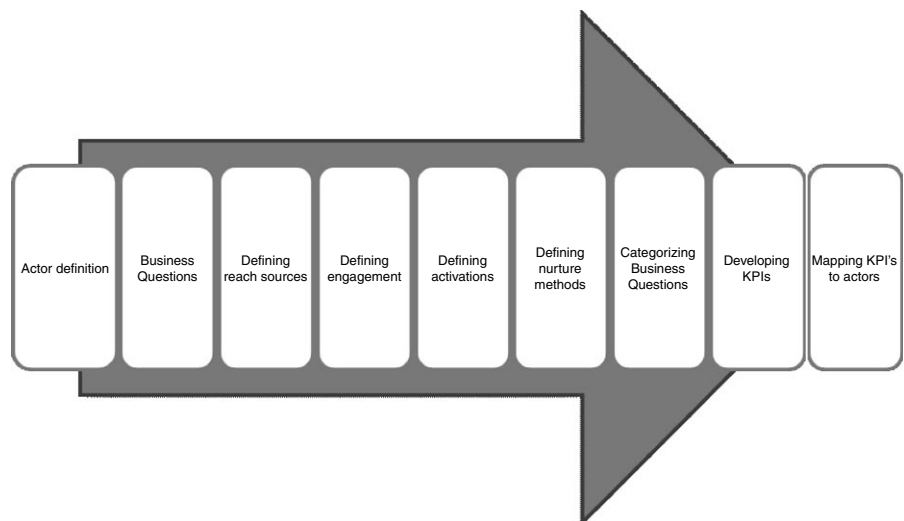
Actor definition

Business Questions

Defining reach sources

Defining engagement

Defining activations

Defining nurture methods

Categorizing Business Questions

Developing KPIs

Mapping KPI's to actors